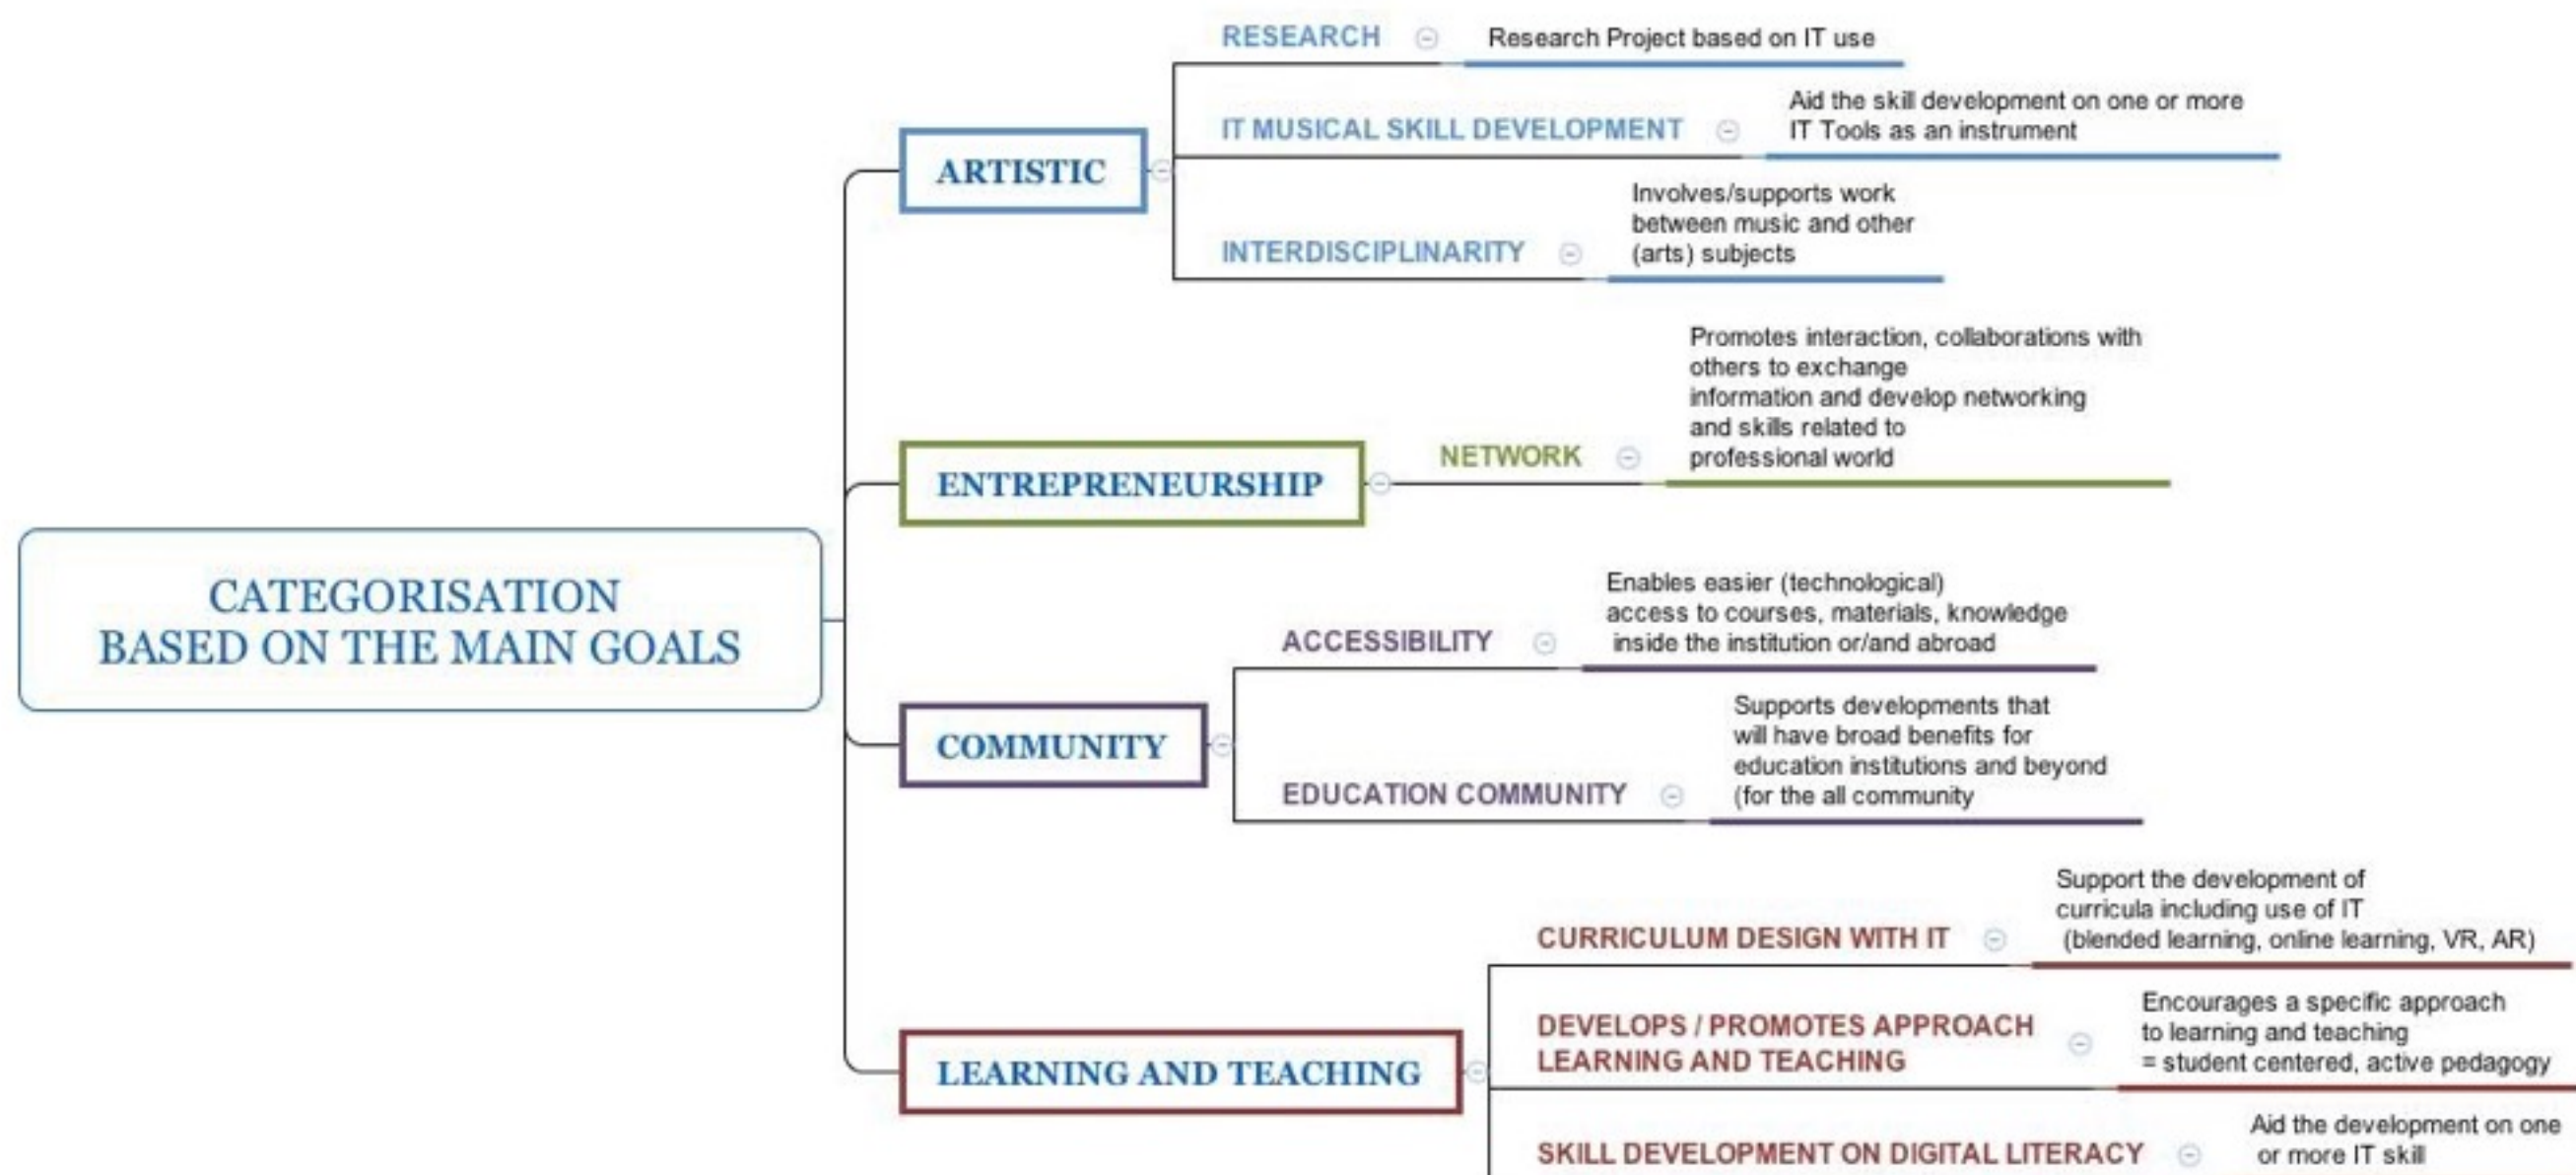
CATEGORISATION BASED ON THE MAIN GOALS

ARTISTIC

RESEARCH

Research Project based on IT use

IT MUSICAL SKILL DEVELOPMENT

Aid the skill development on one or more IT Tools as an instrument

INTERDISCIPLINARITY

Involves/supports work between music and other (arts) subjects

ENTREPRENEURSHIP

NETWORK

Promotes interaction, collaborations with others to exchange information and develop networking and skills related to professional world

COMMUNITY

ACCESSIBILITY

Enables easier (technological) access to courses, materials, knowledge inside the institution or/and abroad

EDUCATION COMMUNITY

Supports developments that will have broad benefits for education institutions and beyond (for the all community

LEARNING AND TEACHING

CURRICULUM DESIGN WITH IT

Support the development of curricula including use of IT (blended learning, online learning, VR, AR)

DEVELOPS / PROMOTES APPROACH LEARNING AND TEACHING

Encourages a specific approach to learning and teaching = student centered, active pedagogy

SKILL DEVELOPMENT ON DIGITAL LITERACY

Aid the development on one or more IT skill